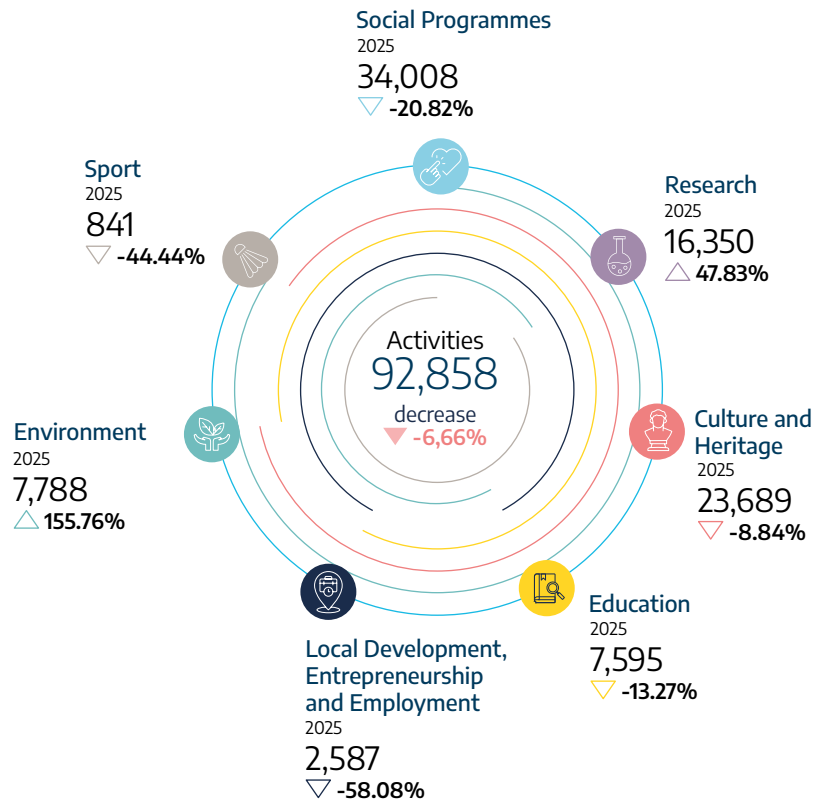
Social Programmes
2025
34,008
-20.82%

Sport
2025
841
-44.44%

Research
2025
16,350
47.83%

Activities
92,858
decrease
-6,66%

Environment
2025
7,788
155.76%

Culture and Heritage
2025
23,689
-8.84%

Education
2025
7,595
-13.27%

Local Development, Entrepreneurship and Employment
2025
2,587
-58.08%